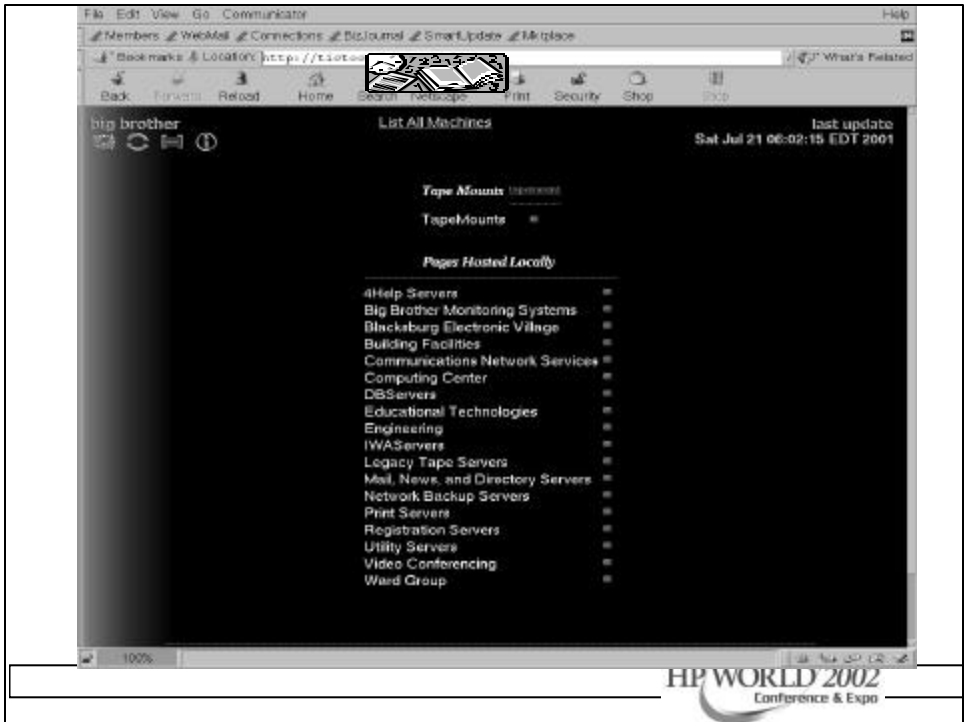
File Edit View Go Communicator Help

Members WebMail Connections BizJournal SmartUpdate Mktplace

Bookmarks Location: http://tiotoo What's Related

Back Forward Reload Home Search Netscape Print Security Shop Stop

big brother

List All Machines

last update
Sat Jul 21 06:02:15 EDT 2001

Tape Mounts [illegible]

TapeMounts

Pages Hosted Locally

4Help Servers
Big Brother Monitoring Systems
Blacksburg Electronic Village
Building Facilities
Communications Network Services
Computing Center
DBServers
Educational Technologies
Engineering
IWAServers
Legacy Tape Servers
Mail, News, and Directory Servers
Network Backup Servers
Print Servers
Registration Servers
Utility Servers
Video Conferencing
Ward Group

100%

HP WORLD 2002
Conference & Expo